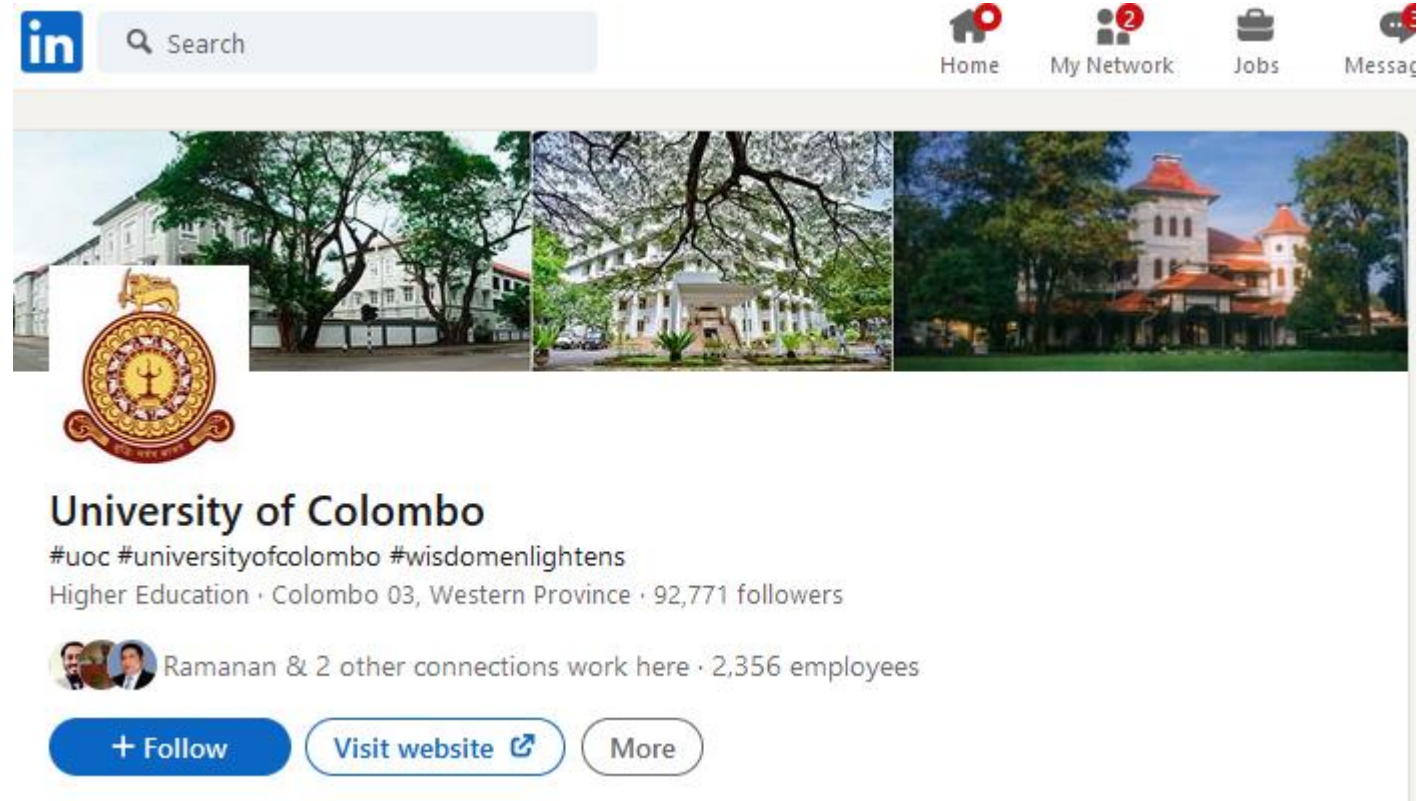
in

Search

Home

2

My Network

Jobs

Messag

University of Colombo

#uoc #universityofcolombo #wisdomenlightens

Higher Education · Colombo 03, Western Province · 92,771 followers

Ramanan & 2 other connections work here · 2,356 employees

+ Follow

Visit website

More